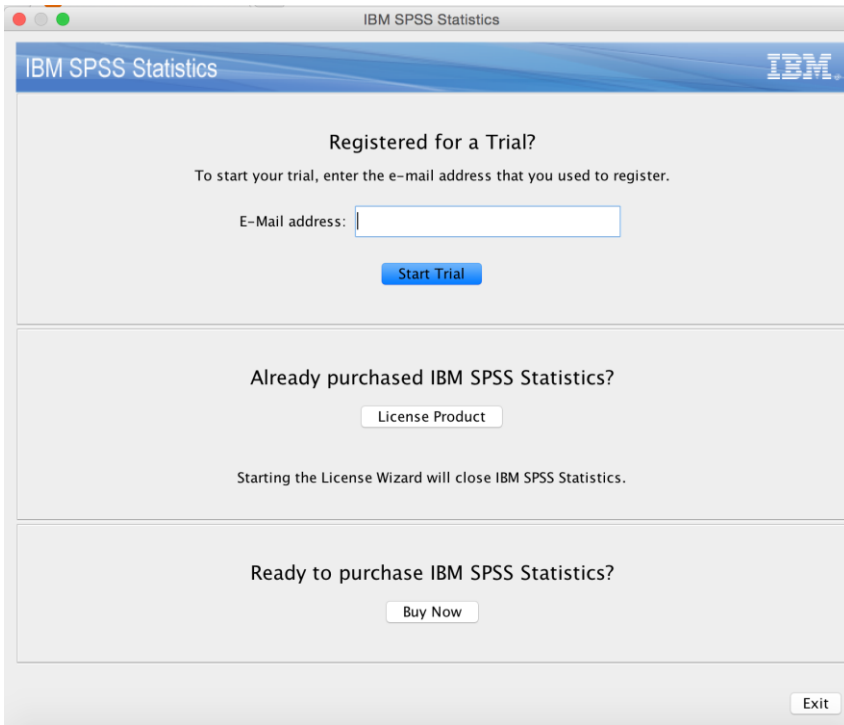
IBM SPSS Statistics

IBM SPSS Statistics

IBM

Registered for a Trial?

To start your trial, enter the e-mail address that you used to register.

E-Mail address:

Start Trial

Already purchased IBM SPSS Statistics?

License Product

Starting the License Wizard will close IBM SPSS Statistics.

Ready to purchase IBM SPSS Statistics?

Buy Now

Exit